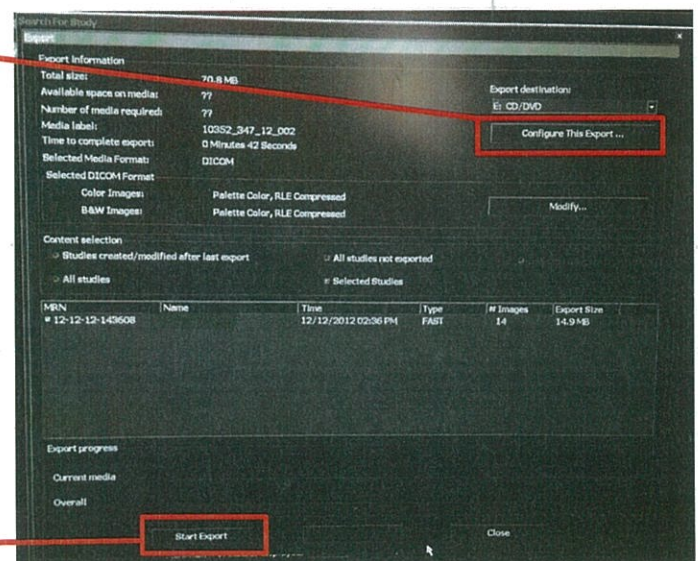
Search For Study

Export

Export information

Total size: 70.8 MB

Available space on media: ??

Number of media required: ??

Media label: 10352_347_12_002

Time to complete export: 0 Minutes 42 Seconds

Selected Media Format: DICOM

Selected DICOM Format

Color Images: Palette Color, RLE Compressed

B&W Images: Palette Color, RLE Compressed

Export destination:

E: CD/DVD

Configure This Export ...

Modify...

Content selection

Studies created/modified after last export

All studies not exported

All studies

Selected Studies

| MRN | Name | Time | Type | # Images | Export Size |
|---|---|---|---|---|---|
| 12-12-12-143608 | | 12/12/2012 02:36 PM | FAST | 14 | 14.9 MB |

Export progress

Current media

Overall

Start Export

Close